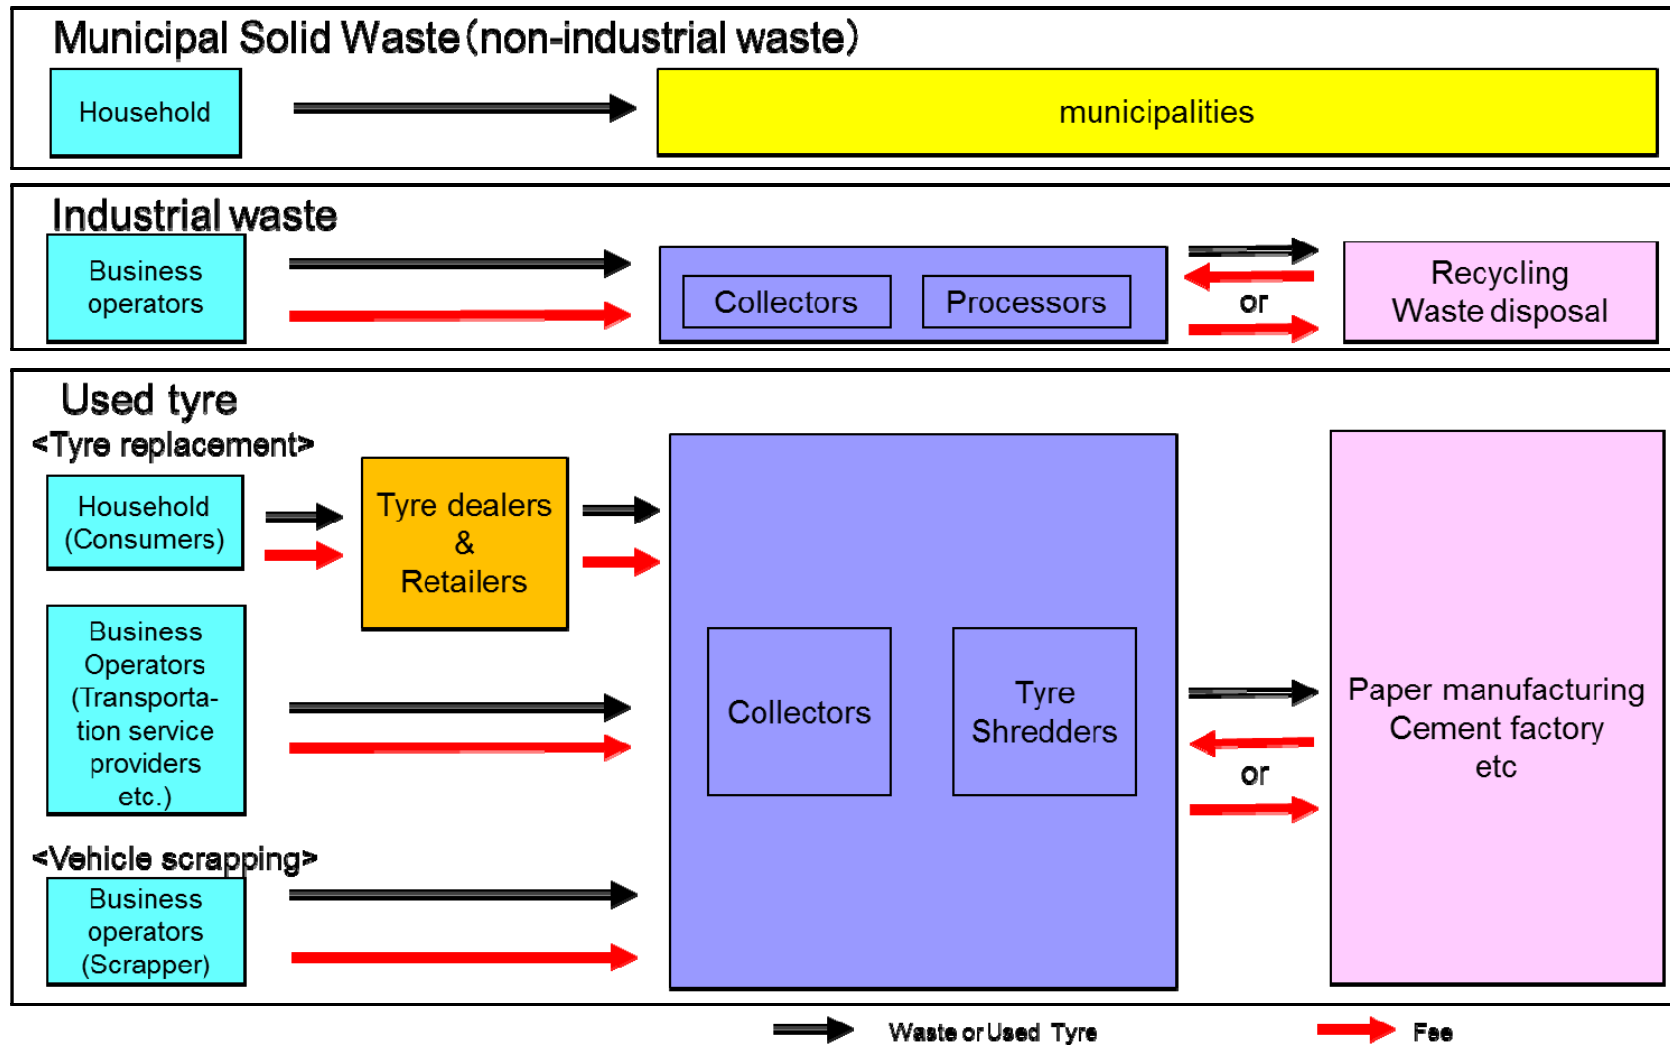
Municipal Solid Waste (non-industrial waste)

Household

municipalities

Industrial waste

Business operators

Collectors

Processors

or

Recycling
Waste disposal

Used tyre

<Tyre replacement>

Household (Consumers)

Tyre dealers & Retailers

Business Operators (Transportation service providers etc.)

Collectors

Tyre Shredders

or

Paper manufacturing
Cement factory
etc

<Vehicle scrapping>

Business operators (Scrapper)

Waste or Used Tyre

Fee